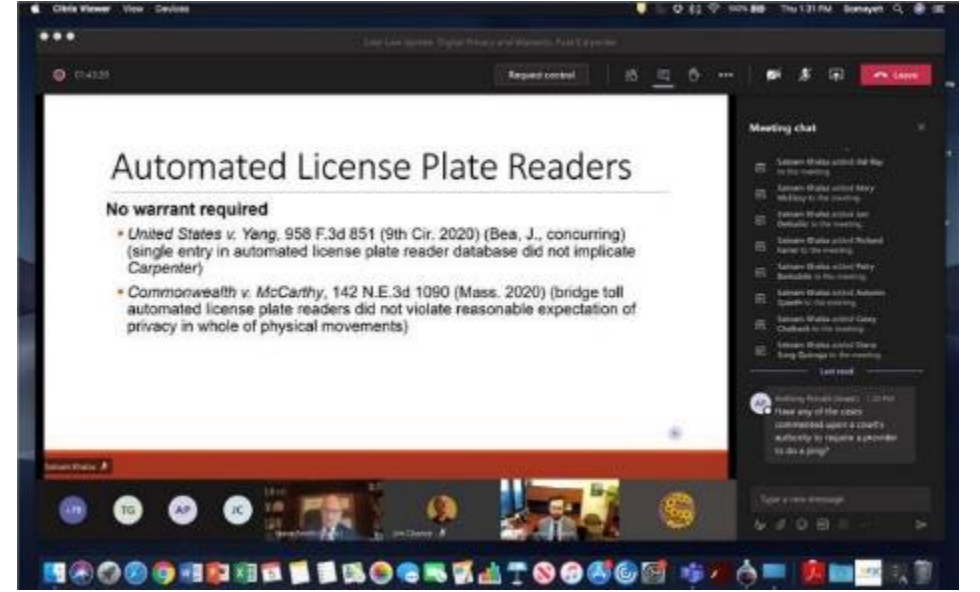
Citrix Viewer View Devices

Thu 1:31 PM

Case Law Update: Digital Privacy and Warrants, Part 1 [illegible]

01:43:20

Request control

Leave

Automated License Plate Readers

No warrant required

• United States v. Yang, 958 F.3d 851 (9th Cir. 2020) (Bea, J., concurring) (single entry in automated license plate reader database did not implicate Carpenter)

• Commonwealth v. McCarthy, 142 N.E.3d 1090 (Mass. 2020) (bridge toll automated license plate readers did not violate reasonable expectation of privacy in whole of physical movements)

Meeting chat

Salvaen Khalsa added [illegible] to the meeting.

Salvaen Khalsa added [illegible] to the meeting.

Salvaen Khalsa added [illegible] to the meeting.

Salvaen Khalsa added Richard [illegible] to the meeting.

Salvaen Khalsa added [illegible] to the meeting.

Salvaen Khalsa added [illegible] to the meeting.

Salvaen Khalsa added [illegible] to the meeting.

Salvaen Khalsa added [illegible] to the meeting.

Last read

Anthony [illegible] 1:29 PM

Have any of the cases commented upon a court's authority to require a provider to do a ping?

Type a new message

TG AP JC

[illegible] Jim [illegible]